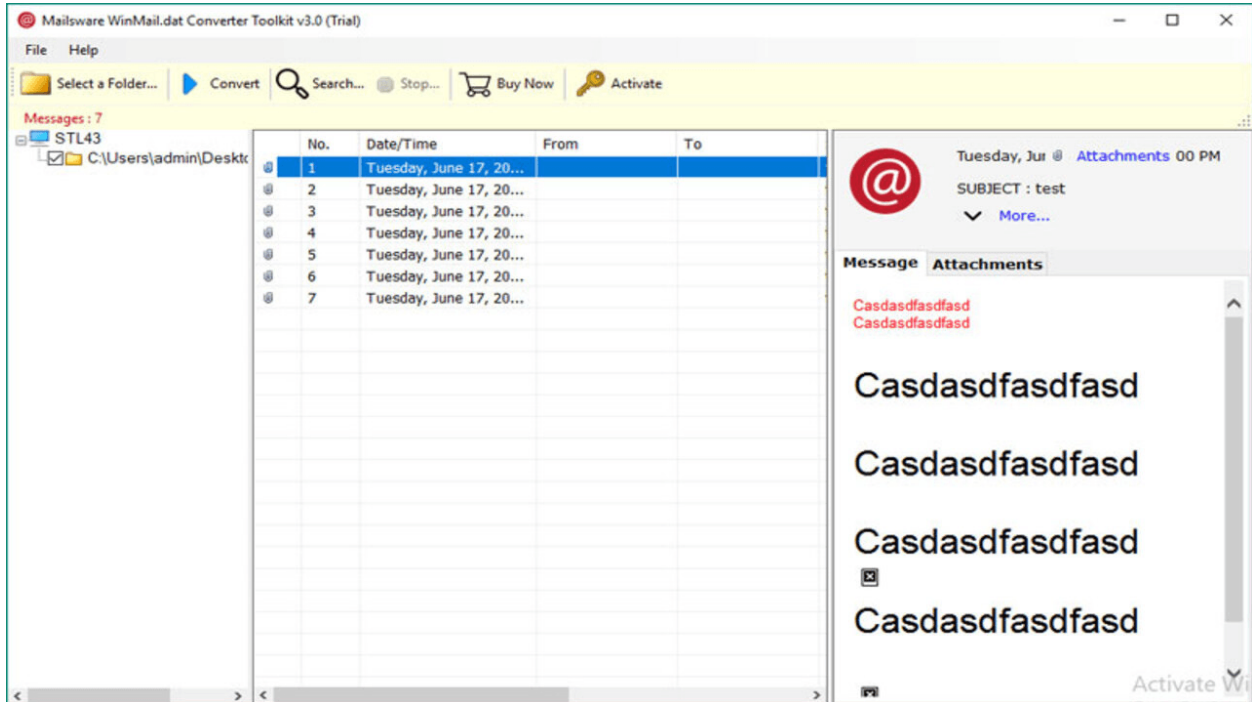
Mailsware WinMail.dat Converter Toolkit v3.0 (Trial)

File Help

Select a Folder... Convert Search... Stop... Buy Now Activate

Messages : 7

STL43
C:\Users\admin\Desktc

| No. | Date/Time | From | To |
|---|---|---|---|
| 1 | Tuesday, June 17, 20... | | |
| 2 | Tuesday, June 17, 20... | | |
| 3 | Tuesday, June 17, 20... | | |
| 4 | Tuesday, June 17, 20... | | |
| 5 | Tuesday, June 17, 20... | | |
| 6 | Tuesday, June 17, 20... | | |
| 7 | Tuesday, June 17, 20... | | |

Tuesday, Jur Attachments 00 PM
SUBJECT : test
More...

Message Attachments

Casdasdfasdfasd
Casdasdfasdfasd

Casdasdfasdfasd

Casdasdfasdfasd

Casdasdfasdfasd

Casdasdfasdfasd

Activate Wi